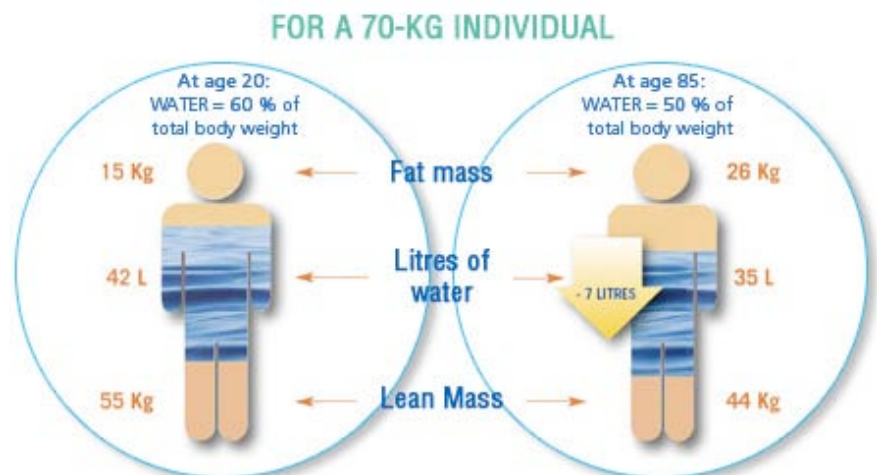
FOR A 70-KG INDIVIDUAL

At age 20:
WATER = 60 % of total body weight

At age 85:
WATER = 50 % of total body weight

15 Kg

Fat mass

26 Kg

42 L

Litres of water

- 7 LITRES

35 L

55 Kg

Lean Mass

44 Kg